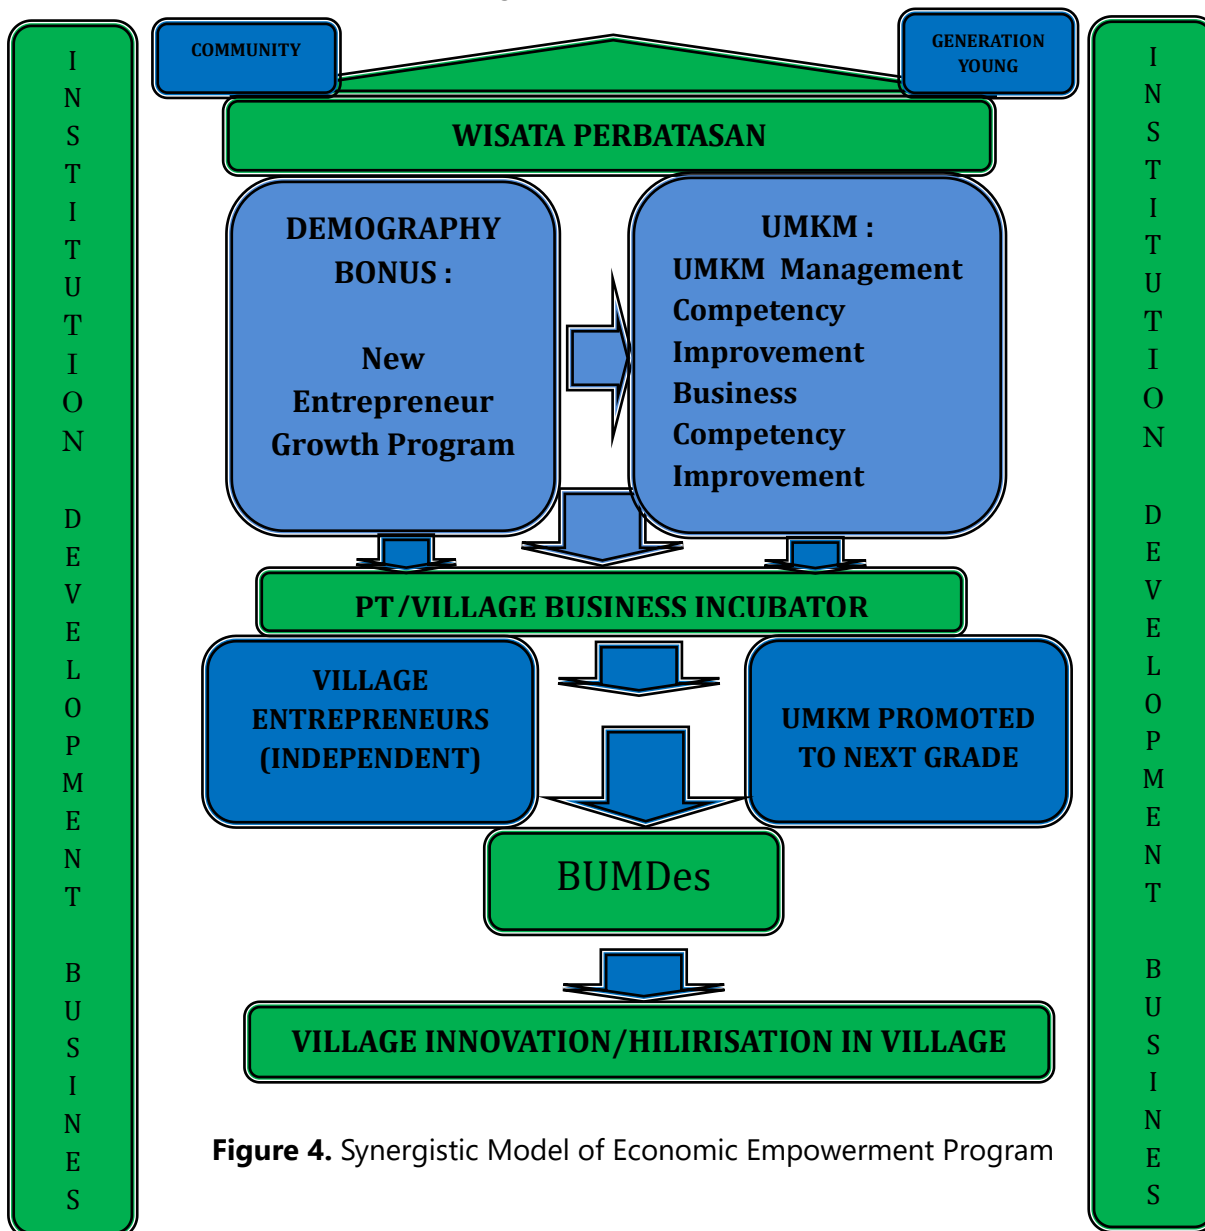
INSTITUTION DEVELOPMENT BUSINES

COMMUNITY

GENERATION YOUNG

WISATA PERBATASAN

DEMOGRAPHY BONUS :

New Entrepreneur Growth Program

UMKM :
UMKM Management Competency Improvement
Business Competency Improvement

PT/VILLAGE BUSINESS INCUBATOR

VILLAGE ENTREPRENEURS (INDEPENDENT)

UMKM PROMOTED TO NEXT GRADE

BUMDes

VILLAGE INNOVATION/HILIRISATION IN VILLAGE

**Figure 4.** Synergistic Model of Economic Empowerment Program

INSTITUTION DEVELOPMENT BUSINES